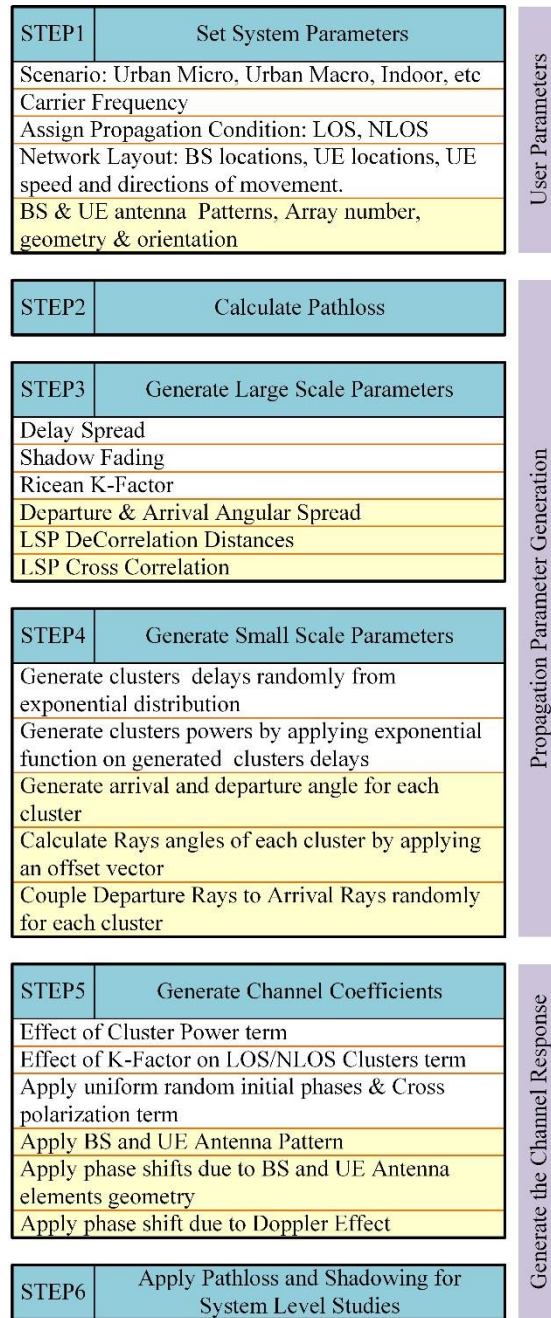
STEP1 Set System Parameters

Scenario: Urban Micro, Urban Macro, Indoor, etc

Carrier Frequency

Assign Propagation Condition: LOS, NLOS

Network Layout: BS locations, UE locations, UE speed and directions of movement.

BS & UE antenna Patterns, Array number, geometry & orientation

User Parameters

STEP2 Calculate Pathloss

STEP3 Generate Large Scale Parameters

Delay Spread

Shadow Fading

Ricean K-Factor

Departure & Arrival Angular Spread

LSP DeCorrelation Distances

LSP Cross Correlation

STEP4 Generate Small Scale Parameters

Generate clusters delays randomly from exponential distribution

Generate clusters powers by applying exponential function on generated clusters delays

Generate arrival and departure angle for each cluster

Calculate Rays angles of each cluster by applying an offset vector

Couple Departure Rays to Arrival Rays randomly for each cluster

Propagation Parameter Generation

STEP5 Generate Channel Coefficients

Effect of Cluster Power term

Effect of K-Factor on LOS/NLOS Clusters term

Apply uniform random initial phases & Cross polarization term

Apply BS and UE Antenna Pattern

Apply phase shifts due to BS and UE Antenna elements geometry

Apply phase shift due to Doppler Effect

STEP6 Apply Pathloss and Shadowing for System Level Studies

Generate the Channel Response